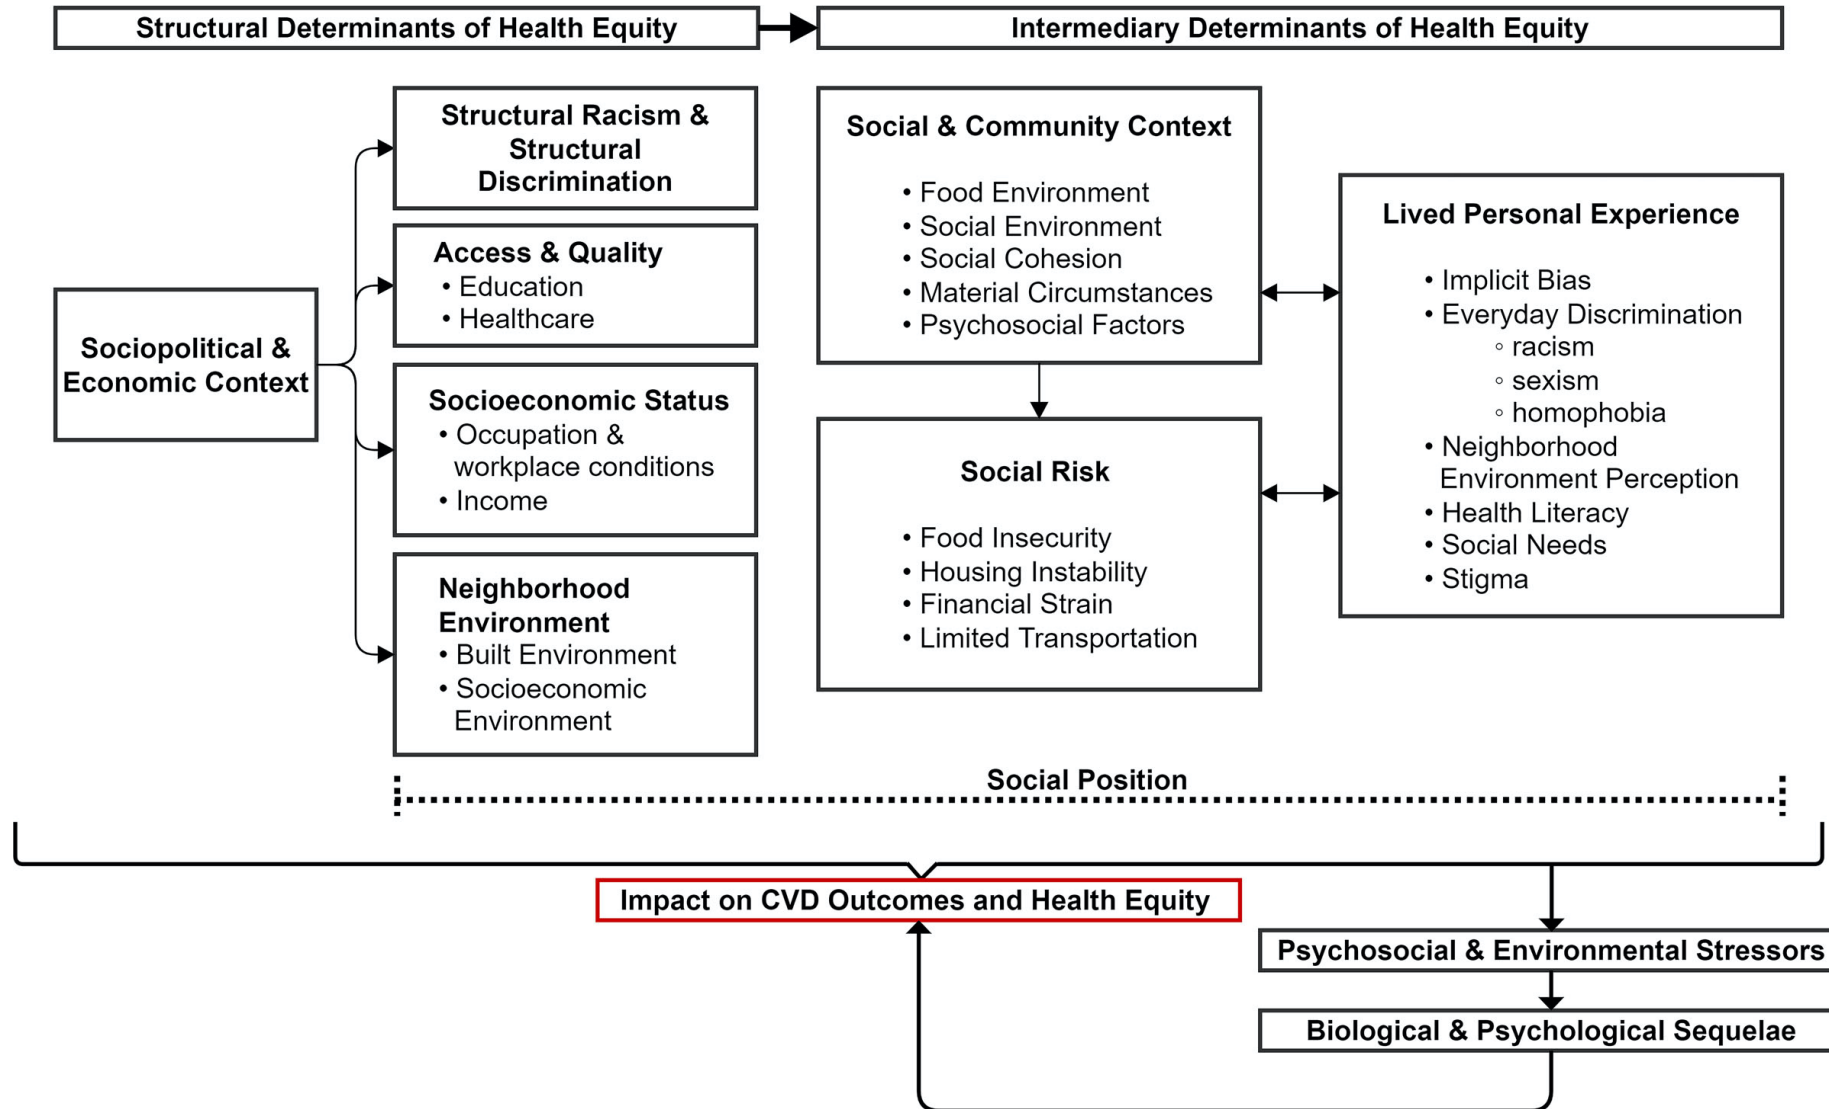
Structural Determinants of Health Equity

Intermediary Determinants of Health Equity

Sociopolitical & Economic Context

Structural Racism & Structural Discrimination

Access & Quality
• Education
• Healthcare

Socioeconomic Status
• Occupation & workplace conditions
• Income

Neighborhood Environment
• Built Environment
• Socioeconomic Environment

Social & Community Context

• Food Environment
• Social Environment
• Social Cohesion
• Material Circumstances
• Psychosocial Factors

Social Risk

• Food Insecurity
• Housing Instability
• Financial Strain
• Limited Transportation

Lived Personal Experience

• Implicit Bias
• Everyday Discrimination
◦ racism
◦ sexism
◦ homophobia
• Neighborhood Environment Perception
• Health Literacy
• Social Needs
• Stigma

Social Position

Impact on CVD Outcomes and Health Equity

Psychosocial & Environmental Stressors

Biological & Psychological Sequelae